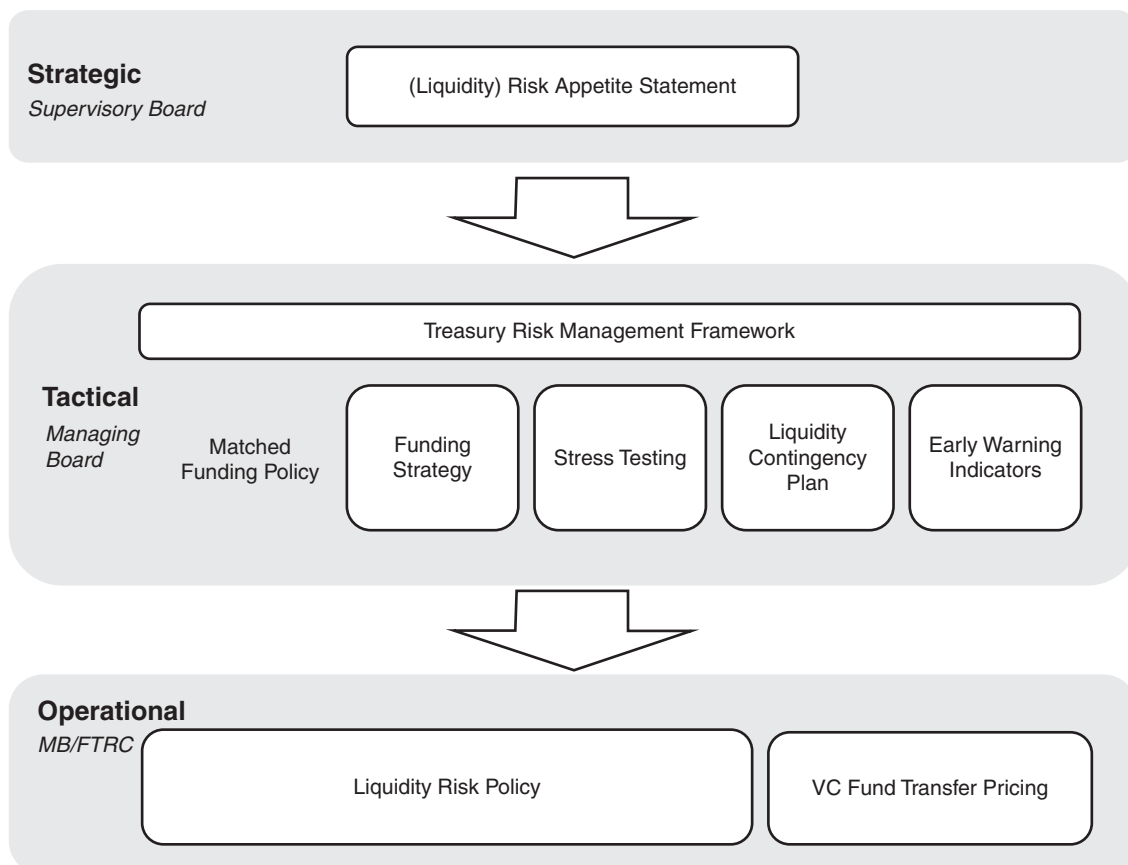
Strategic
Supervisory Board

(Liquidity) Risk Appetite Statement

Treasury Risk Management Framework

Tactical
Managing Board

Matched Funding Policy

Funding Strategy

Stress Testing

Liquidity Contingency Plan

Early Warning Indicators

Operational
MB/FTRC

Liquidity Risk Policy

VC Fund Transfer Pricing